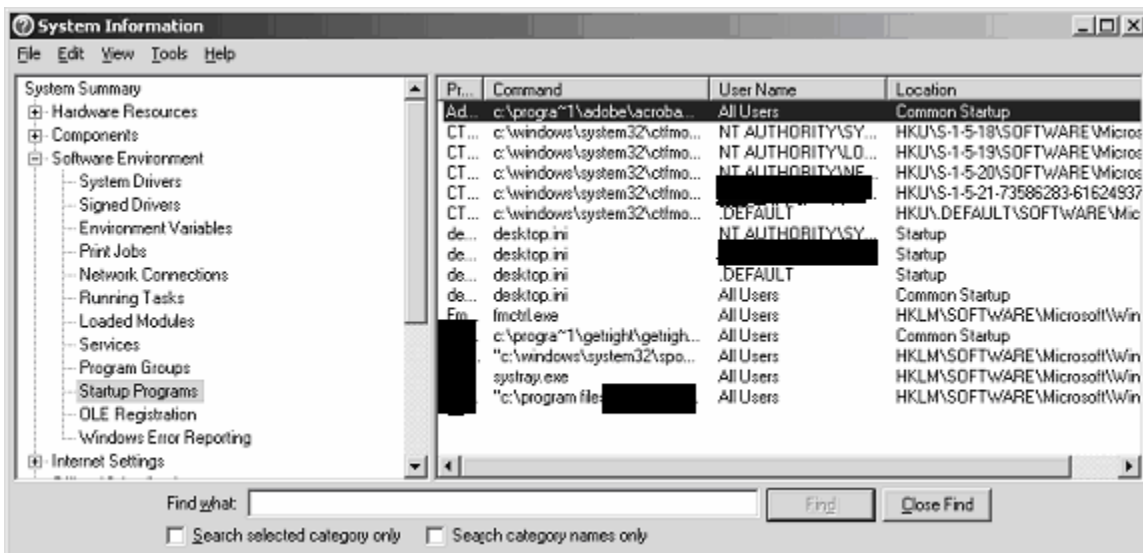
System Information

File Edit View Tools Help

System Summary
Hardware Resources
Components
Software Environment
System Drivers
Signed Drivers
Environment Variables
Print Jobs
Network Connections
Running Tasks
Loaded Modules
Services
Program Groups
Startup Programs
OLE Registration
Windows Error Reporting
Internet Settings

| Pr... | Command | User Name | Location |
|---|---|---|---|
| Ad... | c:\progra~1\adobe\acroba... | All Users | Common Startup |
| CT... | c:\windows\system32\ctfmo... | NT AUTHORITY\SY... | HKU\S-1-5-18\SOFTWARE\Micros |
| CT... | c:\windows\system32\ctfmo... | NT AUTHORITY\LO... | HKU\S-1-5-19\SOFTWARE\Micros |
| CT... | c:\windows\system32\ctfmo... | NT AUTHORITY\NE... | HKU\S-1-5-20\SOFTWARE\Micros |
| CT... | c:\windows\system32\ctfmo... | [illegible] | HKU\S-1-5-21-73586283-61624937 |
| CT... | c:\windows\system32\ctfmo... | .DEFAULT | HKU\.DEFAULT\SOFTWARE\Mic |
| de... | desktop.ini | NT AUTHORITY\SY... | Startup |
| de... | desktop.ini | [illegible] | Startup |
| de... | desktop.ini | .DEFAULT | Startup |
| de... | desktop.ini | All Users | Common Startup |
| Fm... | fmctrl.exe | All Users | HKLM\SOFTWARE\Microsoft\Win |
| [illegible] | c:\progra~1\getright\getrigh... | All Users | Common Startup |
| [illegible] | "c:\windows\system32\spo... | All Users | HKLM\SOFTWARE\Microsoft\Win |
| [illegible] | systray.exe | All Users | HKLM\SOFTWARE\Microsoft\Win |
| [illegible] | "c:\program files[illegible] | All Users | HKLM\SOFTWARE\Microsoft\Win |

Find what:
Find
Close Find
Search selected category only
Search category names only